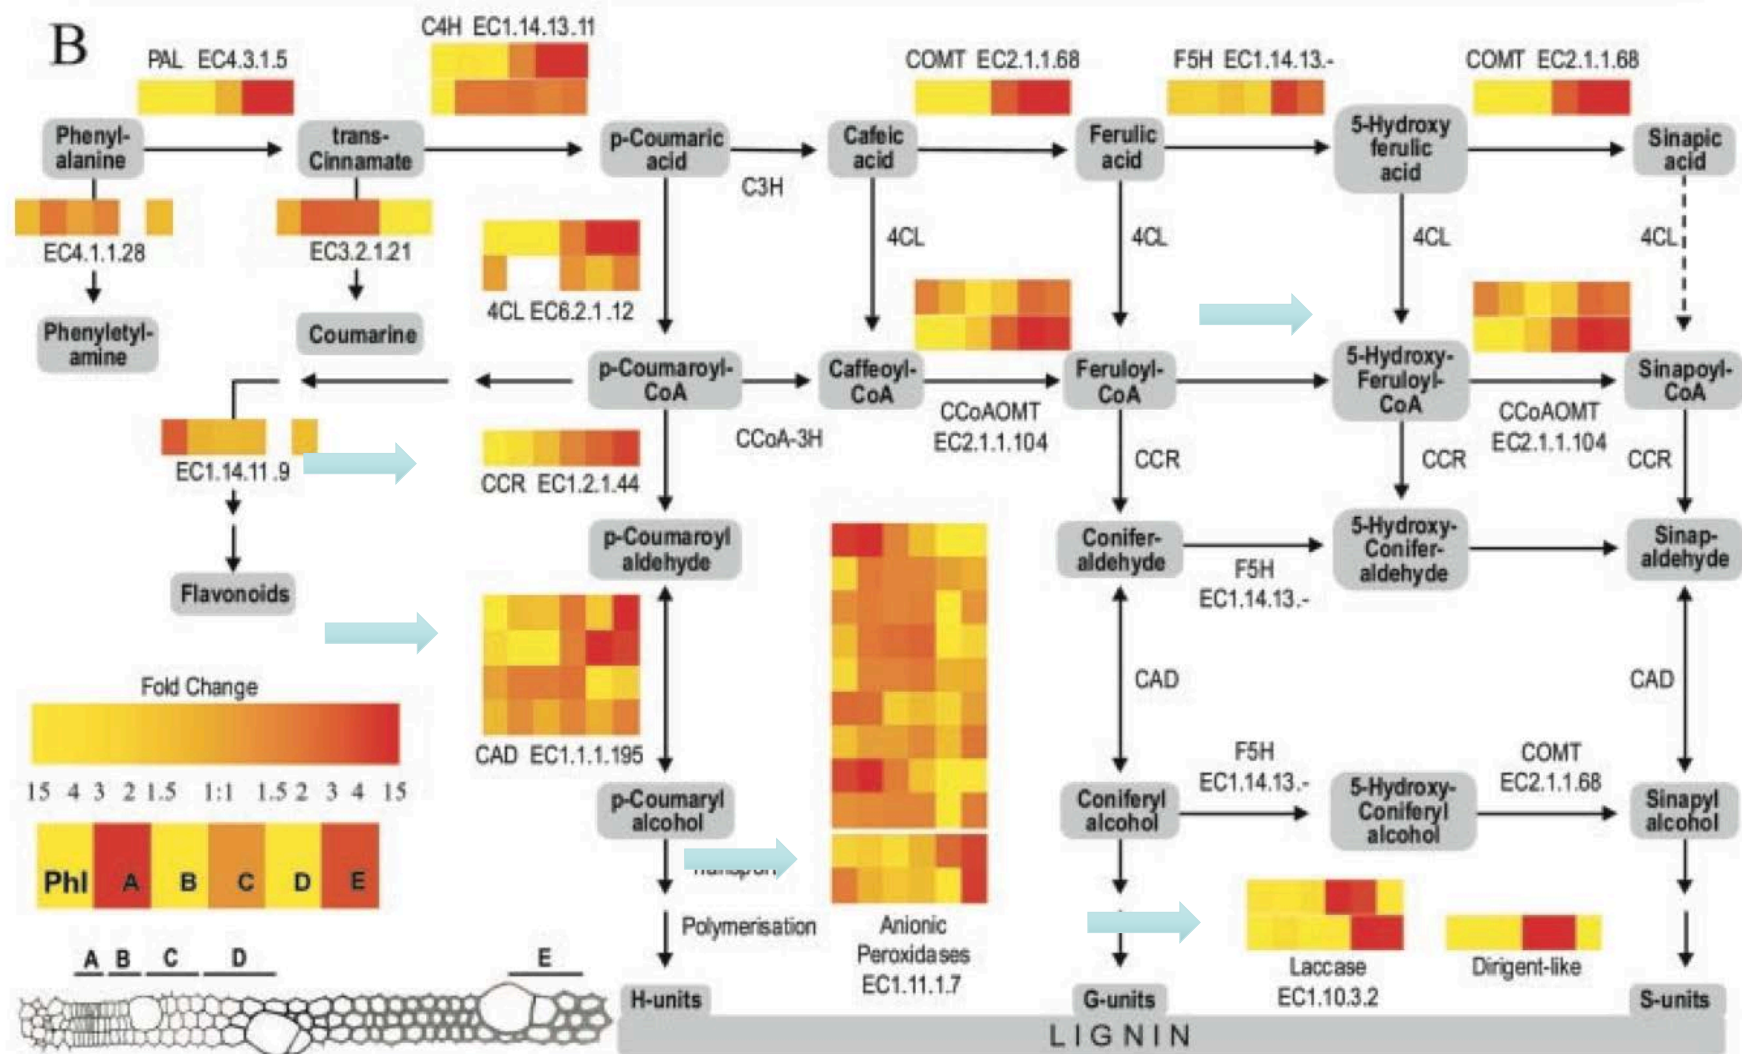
B

PAL EC4.3.1.5
C4H EC1.14.13.11
COMT EC2.1.1.68
F5H EC1.14.13.-
COMT EC2.1.1.68

Phenylalanine
trans-Cinnamate
p-Coumaric acid
C3H
Cafeic acid
Ferulic acid
5-Hydroxy ferulic acid
Sinapic acid

EC4.1.1.28
EC3.2.1.21
4CL EC6.2.1.12
4CL
4CL
4CL
4CL

Phenyletylamine
Coumarine

p-Coumaroyl-CoA
Caffeoyl-CoA
CCoAOMT EC2.1.1.104
Feruloyl-CoA
5-Hydroxy-Feruloyl-CoA
CCoAOMT EC2.1.1.104
Sinapoyl-CoA

EC1.14.11.9
CCR EC1.2.1.44
CCoA-3H
CCR
CCR
CCR

Flavonoids
p-Coumaroyl aldehyde
Conifer-aldehyde
F5H EC1.14.13.-
5-Hydroxy-Conifer-aldehyde
Sinap-aldehyde

Fold Change
15 4 3 2 1.5 1:1 1.5 2 3 4 15

Phl A B C D E

CAD EC1.1.1.195
CAD
CAD

p-Coumaryl alcohol
Coniferyl alcohol
F5H EC1.14.13.-
5-Hydroxy-Coniferyl alcohol
COMT EC2.1.1.68
Sinapyl alcohol

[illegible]
Polymerisation
Anionic Peroxidases EC1.11.1.7
Laccase EC1.10.3.2
Dirigent-like

A B C D E

H-units
G-units
S-units
LIGNIN